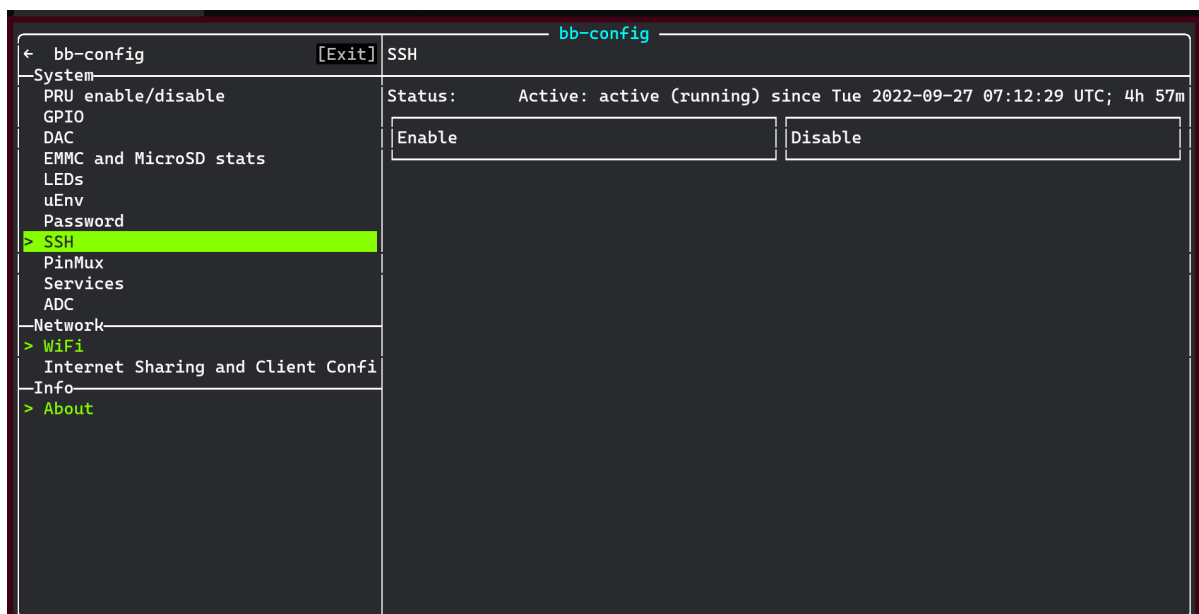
bb-config

← bb-config [Exit]

SSH

System
PRU enable/disable
GPIO
DAC
EMMC and MicroSD stats
LEDs
uEnv
Password
> SSH
PinMux
Services
ADC

Network
> WiFi
Internet Sharing and Client Confi

Info
> About

Status: Active: active (running) since Tue 2022-09-27 07:12:29 UTC; 4h 57m

Enable

Disable